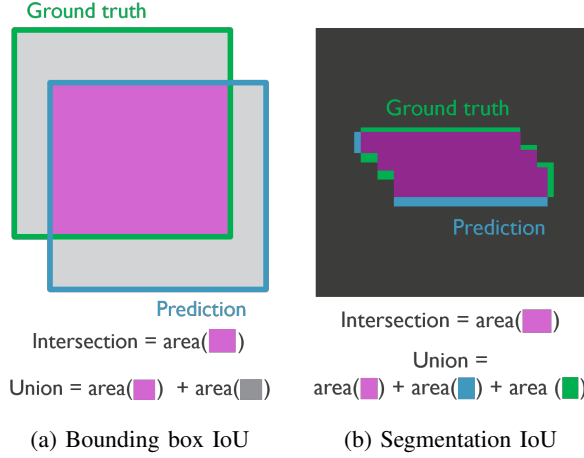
Ground truth

Prediction

Intersection = area( )

Union = area( ) + area( )

(a) Bounding box IoU

Ground truth

Prediction

Intersection = area( )

Union = area( ) + area( ) + area ( )

(b) Segmentation IoU